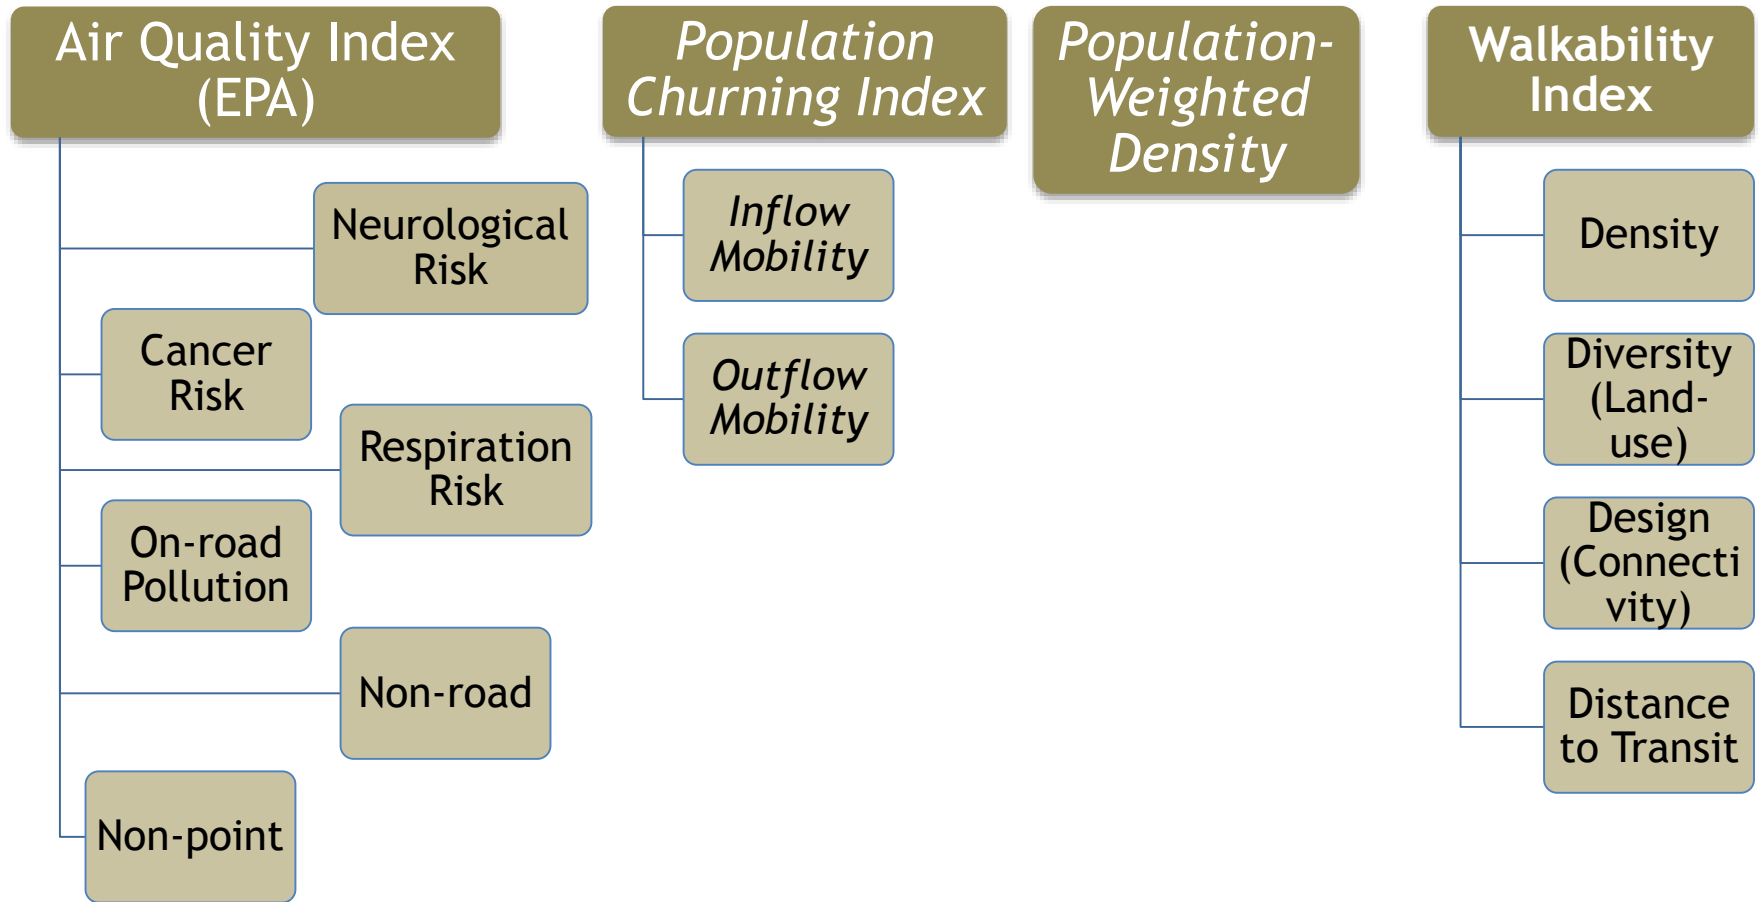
Air Quality Index (EPA)

Neurological Risk

Cancer Risk

Respiration Risk

On-road Pollution

Non-road

Non-point

Population Churning Index

Inflow Mobility

Outflow Mobility

Population-Weighted Density

Walkability Index

Density

Diversity (Land-use)

Design (Connectivity)

Distance to Transit